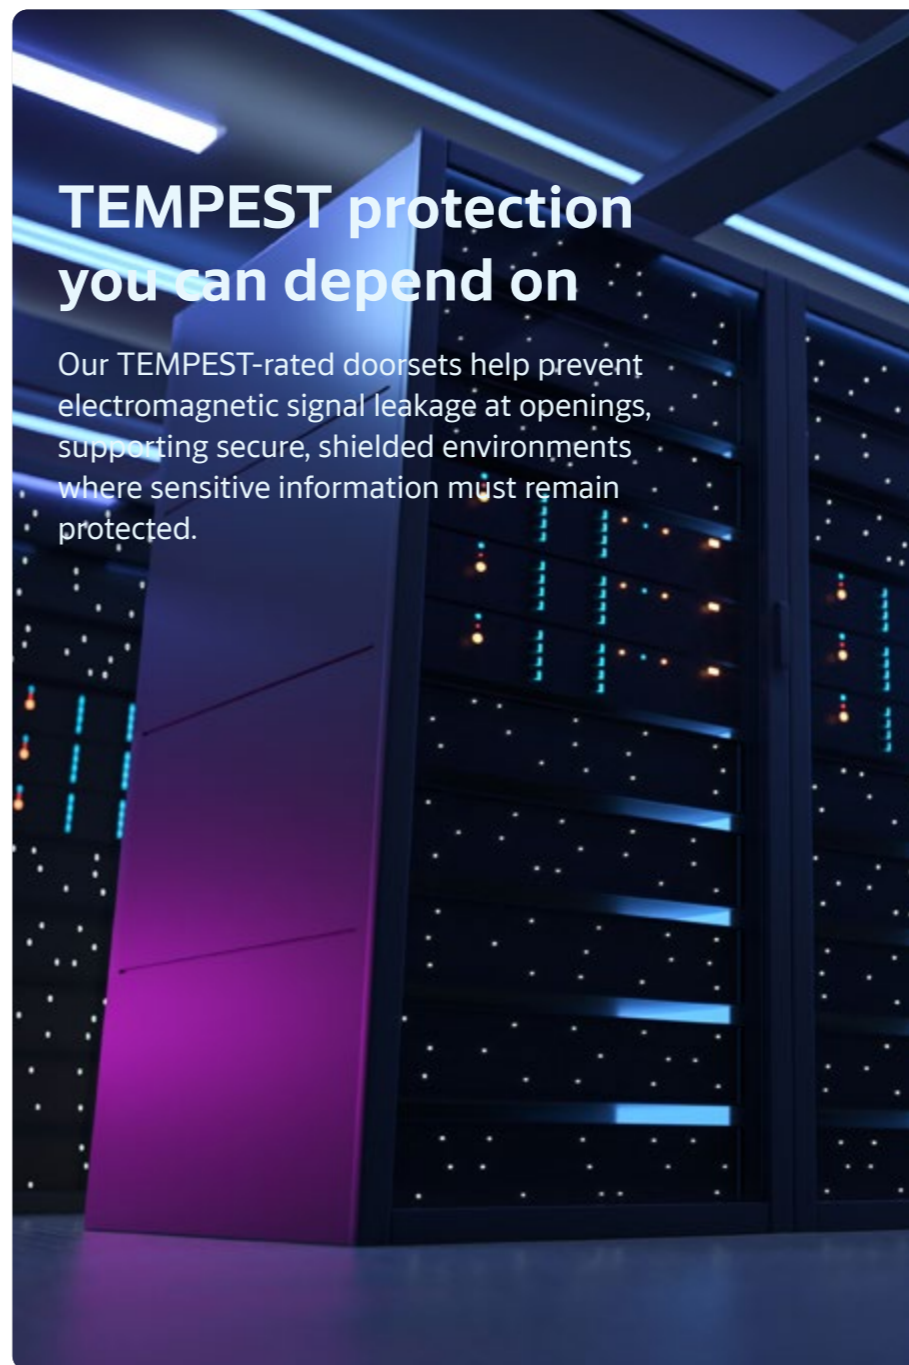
TEMPEST protection you can depend on

Our TEMPEST-rated doorsets help prevent electromagnetic signal leakage at openings, supporting secure, shielded environments where sensitive information must remain protected.